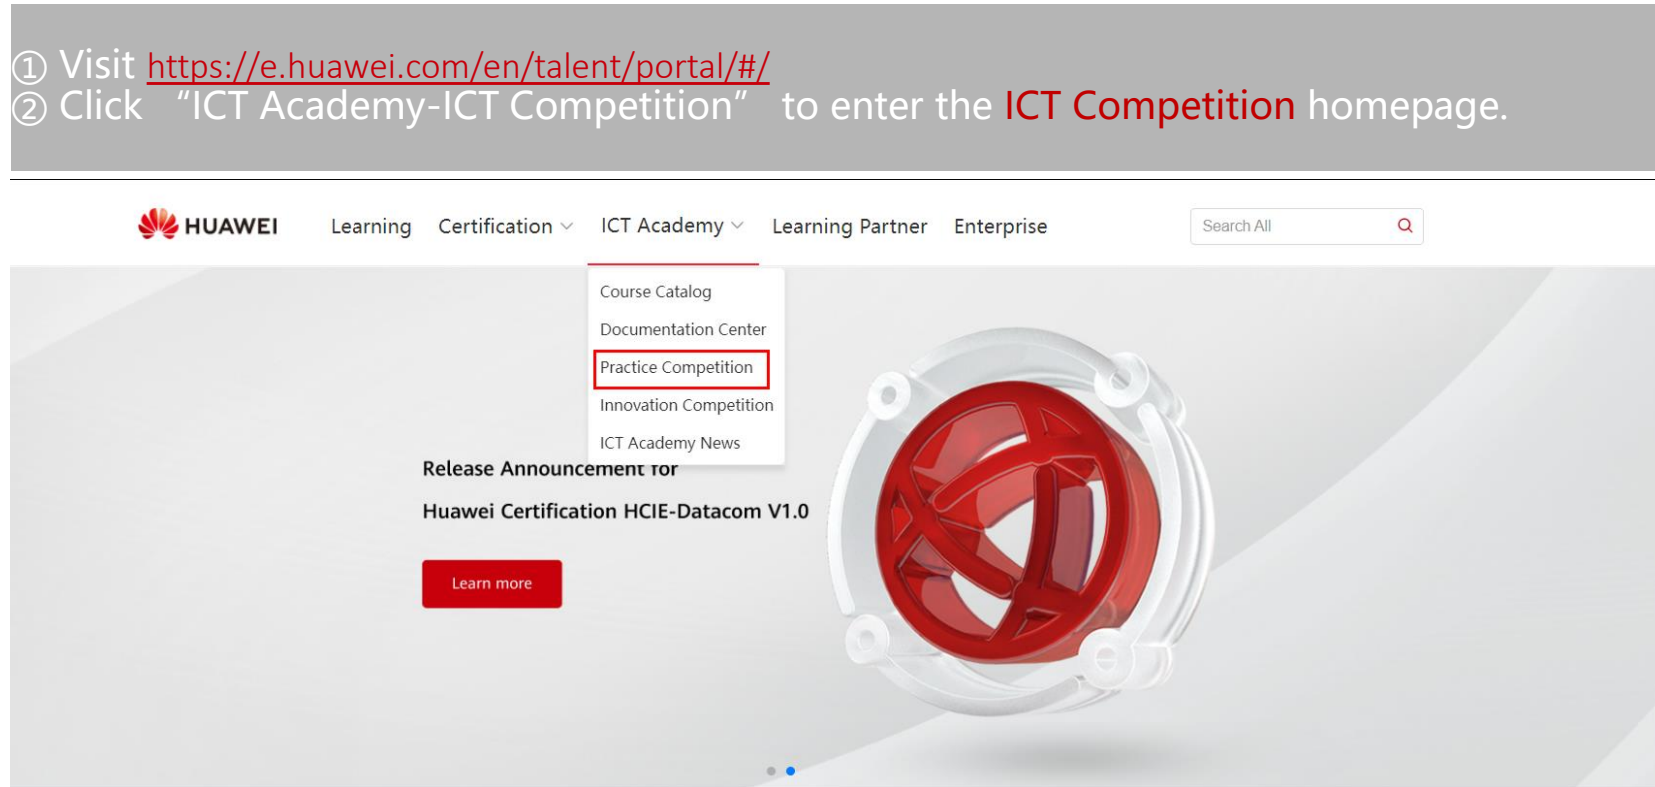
① Visit https://e.huawei.com/en/talent/portal/#/
② Click “ICT Academy-ICT Competition” to enter the ICT Competition homepage.

HUAWEI Learning Certification ICT Academy Learning Partner Enterprise Search All

Course Catalog
Documentation Center
Practice Competition
Innovation Competition
ICT Academy News

Release Announcement for
Huawei Certification HCIE-Datacom V1.0

Learn more